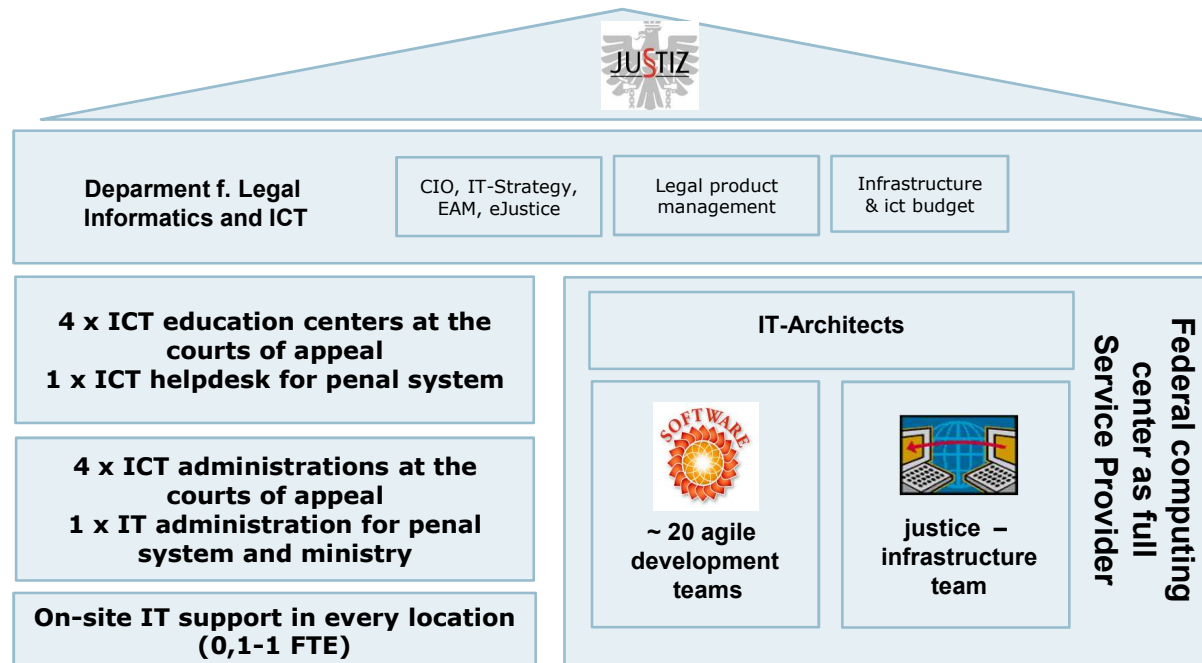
JUSTIZ

Deparment f. Legal Informatics and ICT

CIO, IT-Strategy, EAM, eJustice

Legal product management

Infrastructure & ict budget

4 x ICT education centers at the courts of appeal
1 x ICT helpdesk for penal system

4 x ICT administrations at the courts of appeal
1 x IT administration for penal system and ministry

On-site IT support in every location (0,1-1 FTE)

IT-Architects

SOFTWARE

~ 20 agile development teams

justice – infrastructure team

Federal computing center as full Service Provider